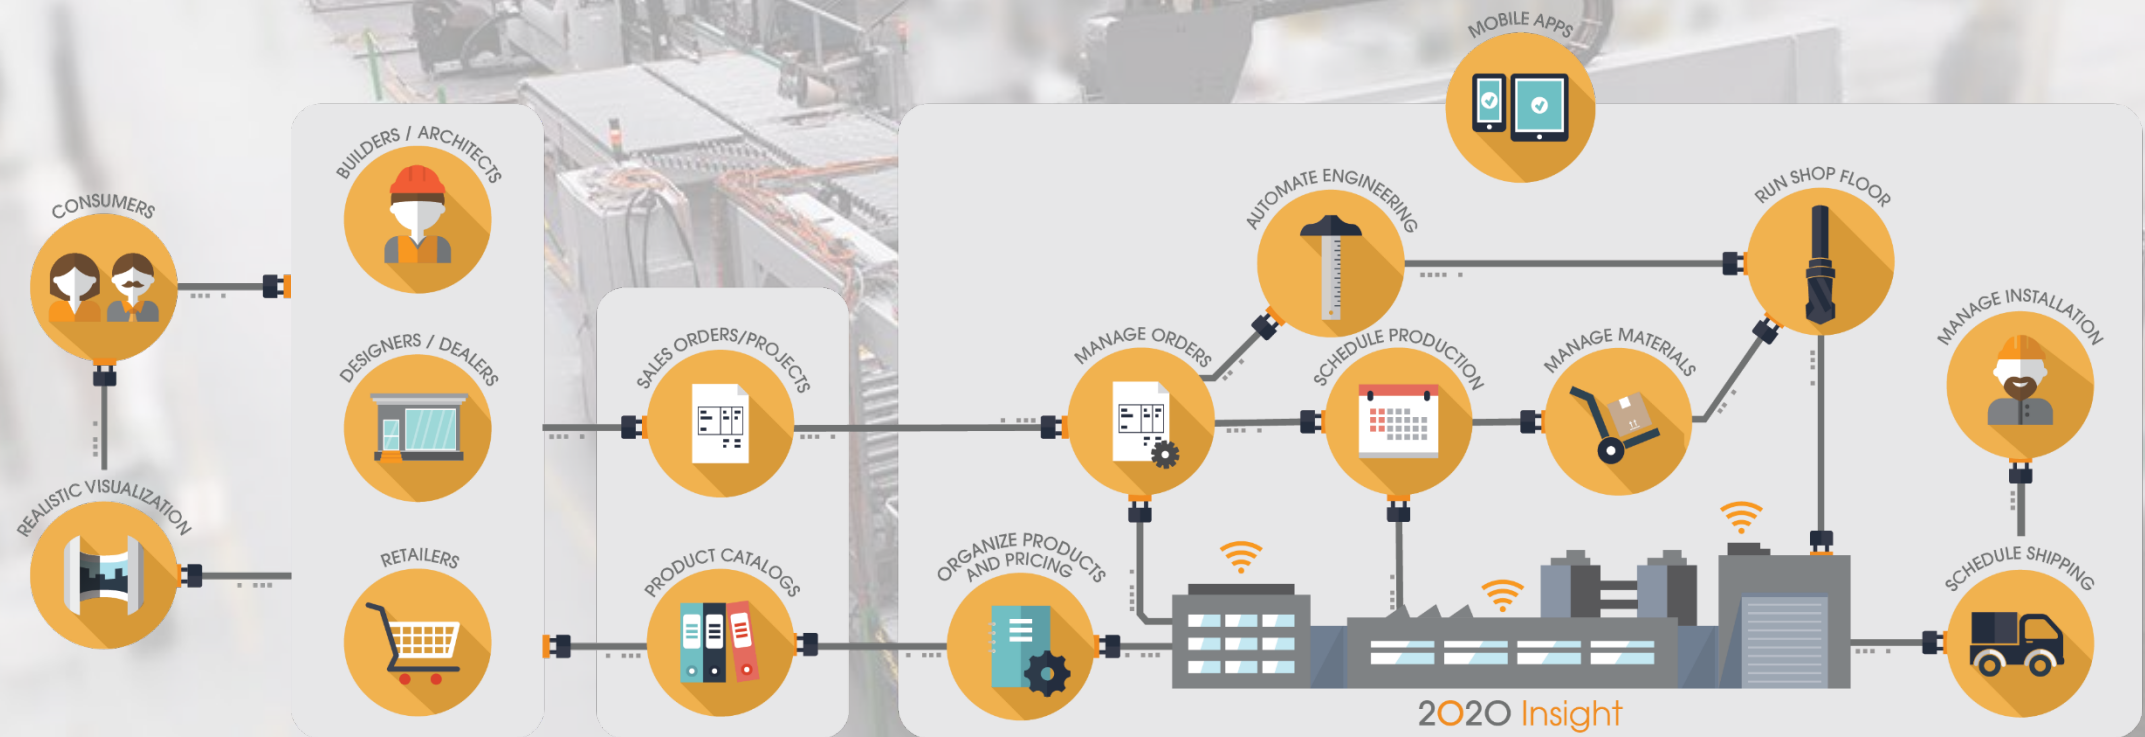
CONSUMERS

REALISTIC VISUALIZATION

BUILDERS / ARCHITECTS

DESIGNERS / DEALERS

RETAILERS

SALES ORDERS/PROJECTS

PRODUCT CATALOGS

MOBILE APPS

AUTOMATE ENGINEERING

RUN SHOP FLOOR

MANAGE ORDERS

SCHEDULE PRODUCTION

MANAGE MATERIALS

MANAGE INSTALLATION

ORGANIZE PRODUCTS AND PRICING

SCHEDULE SHIPPING

2020 Insight